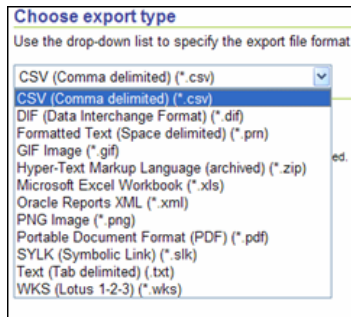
Choose export type

Use the drop-down list to specify the export file format

CSV (Comma delimited) (*.csv)

CSV (Comma delimited) (*.csv)
DIF (Data Interchange Format) (*.dif)
Formatted Text (Space delimited) (*.prn)
GIF Image (*.gif)
Hyper-Text Markup Language (archived) (*.zip)
Microsoft Excel Workbook (*.xls)
Oracle Reports XML (*.xml)
PNG Image (*.png)
Portable Document Format (PDF) (*.pdf)
SYLK (Symbolic Link) (*.slk)
Text (Tab delimited) (.txt)
WKS (Lotus 1-2-3) (*.wks)

ed.